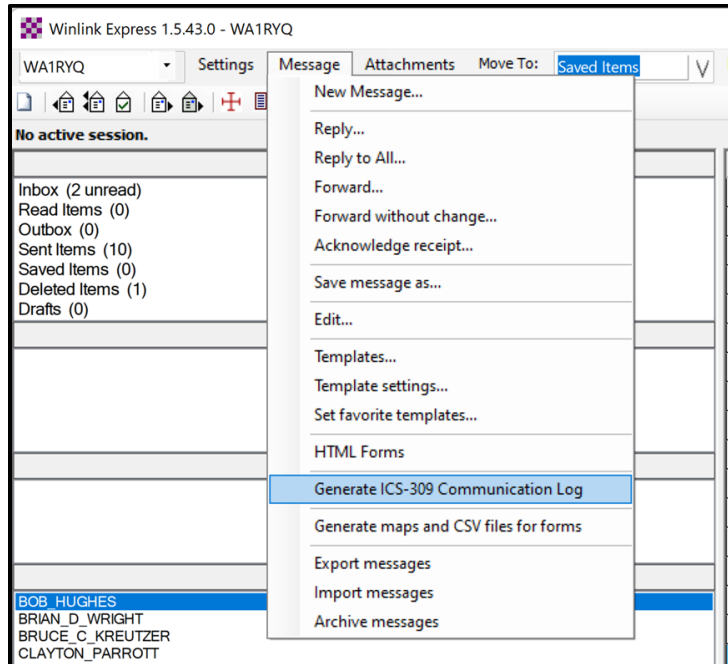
Winlink Express 1.5.43.0 - WA1RYQ

WA1RYQ
Settings
Message
Attachments
Move To:
Saved Items

No active session.

Inbox (2 unread)
Read Items (0)
Outbox (0)
Sent Items (10)
Saved Items (0)
Deleted Items (1)
Drafts (0)

BOB_HUGHES
BRIAN_D_WRIGHT
BRUCE_C_KREUTZER
CLAYTON_PARROTT

New Message...
Reply...
Reply to All...
Forward...
Forward without change...
Acknowledge receipt...
Save message as...
Edit...
Templates...
Template settings...
Set favorite templates...
HTML Forms
Generate ICS-309 Communication Log
Generate maps and CSV files for forms
Export messages
Import messages
Archive messages